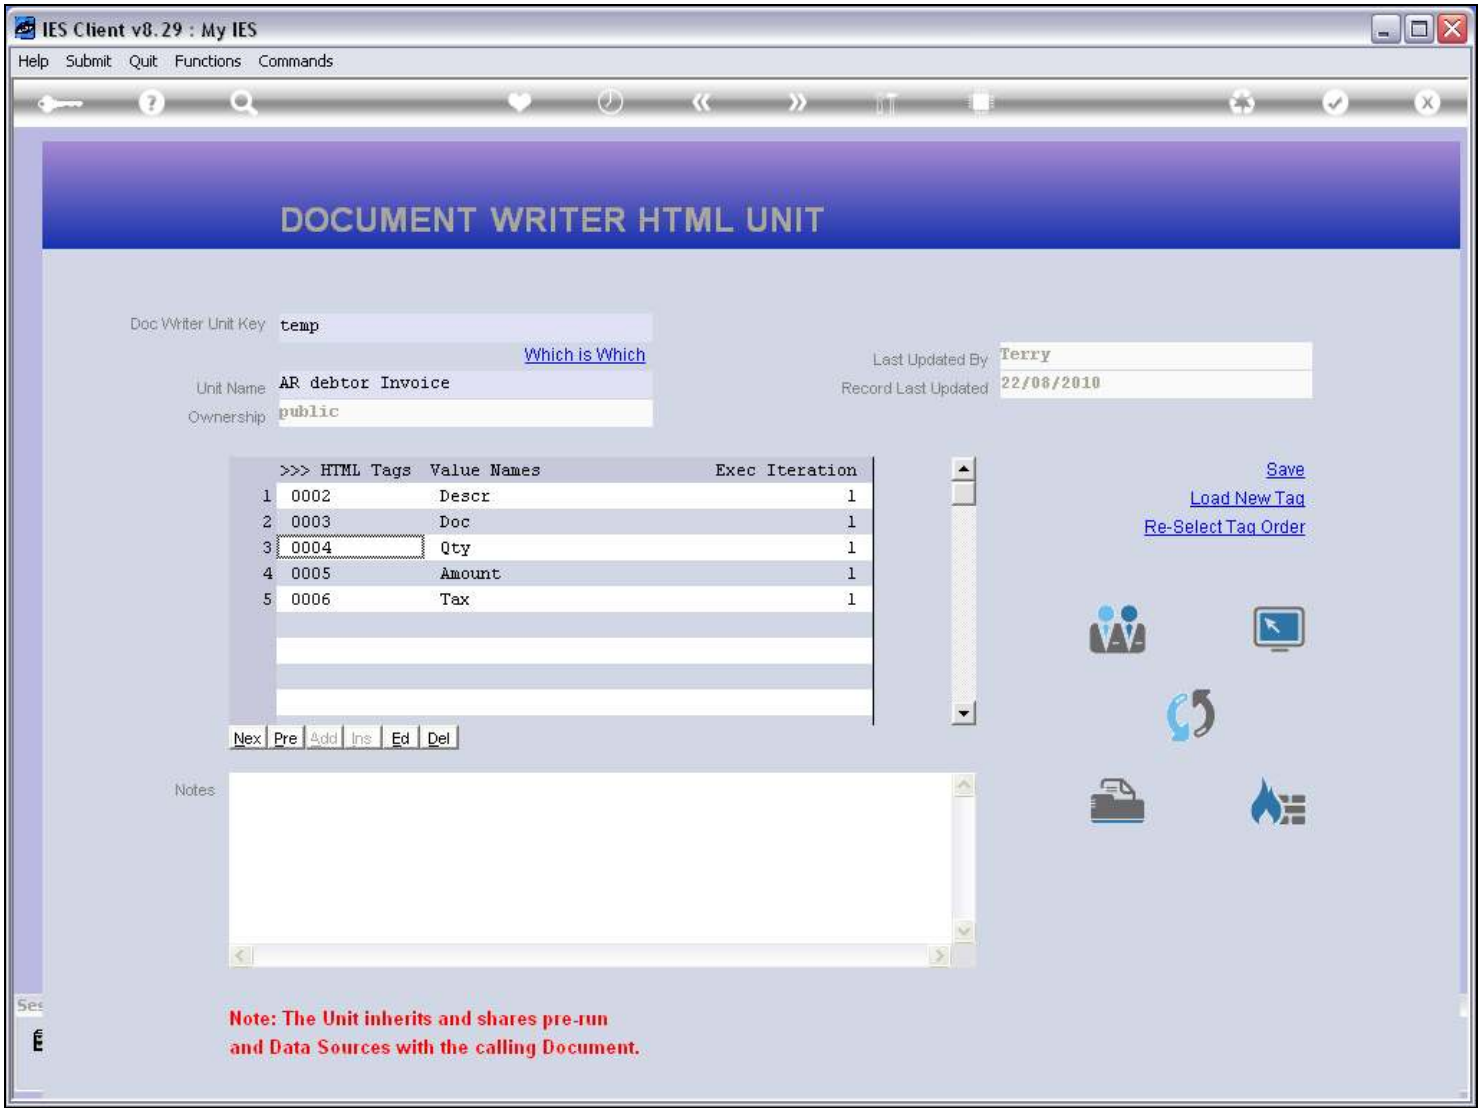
IES Client v8.29 : My IES

Help Submit Quit Functions Commands

DOCUMENT WRITER HTML UNIT

Doc Writer Unit Key temp

Which is Which

Unit Name AR debtor Invoice

Ownership public

Last Updated By Terry

Record Last Updated 22/08/2010

| | >>> HTML Tags | Value Names | Exec Iteration |
|---|---|---|---|
| 1 | 0002 | Descr | 1 |
| 2 | 0003 | Doc | 1 |
| 3 | 0004 | Qty | 1 |
| 4 | 0005 | Amount | 1 |
| 5 | 0006 | Tax | 1 |

Nex Pre Add Ins Ed Del

Save

Load New Tag

Re-Select Tag Order

Notes

Note: The Unit inherits and shares pre-run and Data Sources with the calling Document.